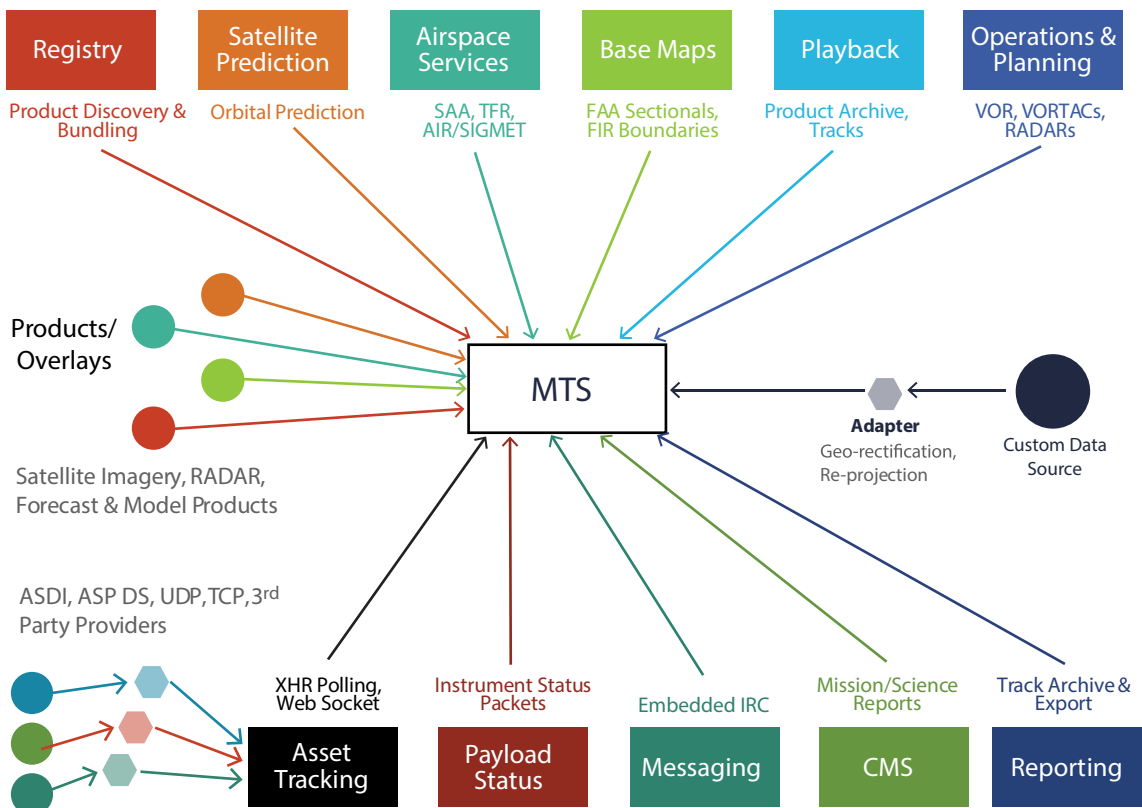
Registry

Product Discovery & Bundling

Satellite Prediction

Orbital Prediction

Airspace Services

SAA, TFR, AIR/SIGMET

Base Maps

FAA Sectionals, FIR Boundaries

Playback

Product Archive, Tracks

Operations & Planning

VOR, VORTACs, RADARs

Products/ Overlays

MTS

Adapter

Geo-rectification, Re-projection

Custom Data Source

Satellite Imagery, RADAR, Forecast & Model Products

ASDI, ASP DS, UDP, TCP, 3$^{rd}$ Party Providers

XHR Polling, Web Socket

Instrument Status Packets

Embedded IRC

Mission/Science Reports

Track Archive & Export

Asset Tracking

Payload Status

Messaging

CMS

Reporting